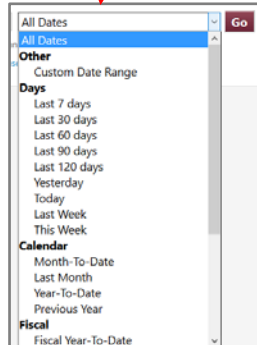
All Dates
Go
All Dates
Other
Custom Date Range
Days
Last 7 days
Last 30 days
Last 60 days
Last 90 days
Last 120 days
Yesterday
Today
Last Week
This Week
Calendar
Month-To-Date
Last Month
Year-To-Date
Previous Year
Fiscal
Fiscal Year-To-Date